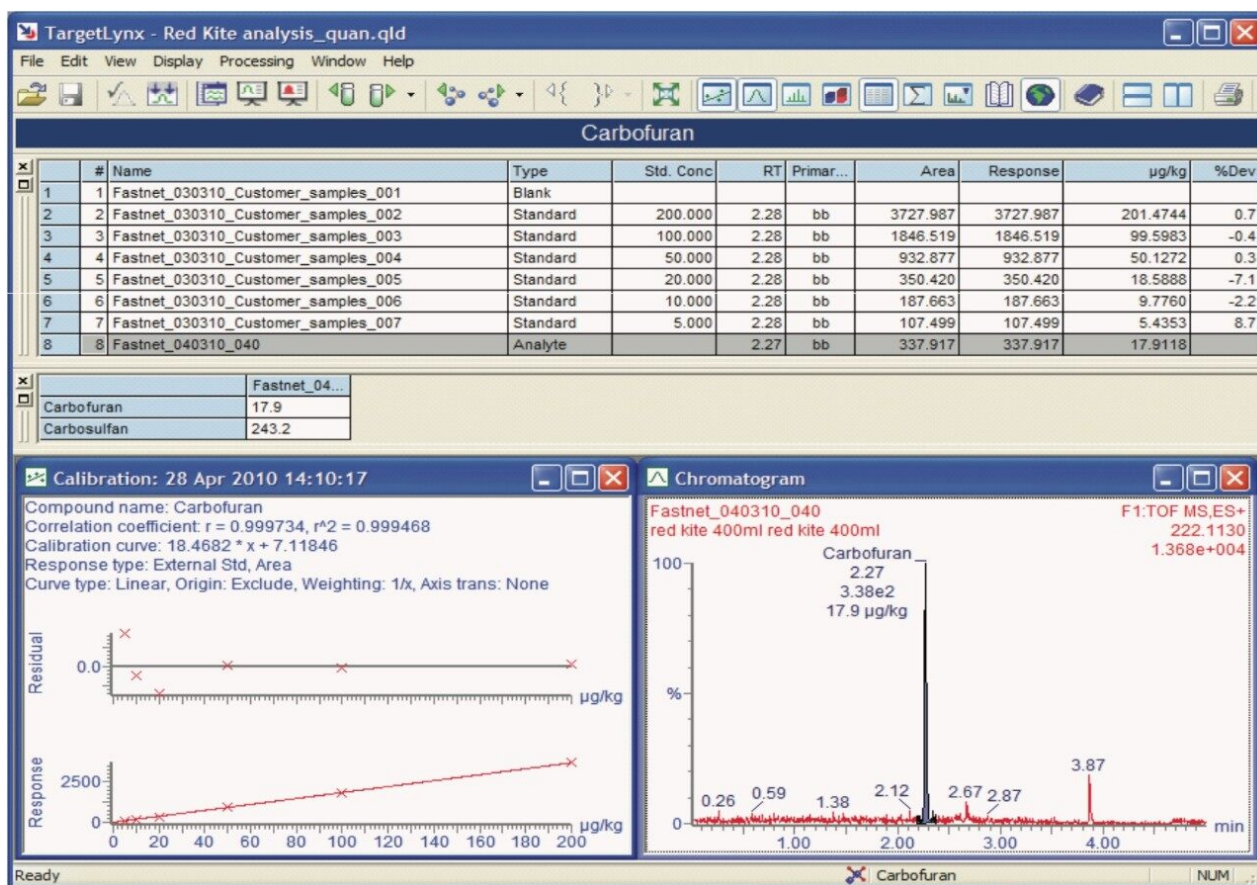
TargetLynx - Red Kite analysis_quan.qld

File Edit View Display Processing Window Help

Carbofuran

| | # | Name | Type | Std. Conc | RT | Primar... | Area | Response | µg/kg | %Dev |
|---|---|---|---|---|---|---|---|---|---|---|
| 1 | 1 | Fastnet_030310_Customer_samples_001 | Blank | | | | | | | |
| 2 | 2 | Fastnet_030310_Customer_samples_002 | Standard | 200.000 | 2.28 | bb | 3727.987 | 3727.987 | 201.4744 | 0.7 |
| 3 | 3 | Fastnet_030310_Customer_samples_003 | Standard | 100.000 | 2.28 | bb | 1846.519 | 1846.519 | 99.5983 | -0.4 |
| 4 | 4 | Fastnet_030310_Customer_samples_004 | Standard | 50.000 | 2.28 | bb | 932.877 | 932.877 | 50.1272 | 0.3 |
| 5 | 5 | Fastnet_030310_Customer_samples_005 | Standard | 20.000 | 2.28 | bb | 350.420 | 350.420 | 18.5888 | -7.1 |
| 6 | 6 | Fastnet_030310_Customer_samples_006 | Standard | 10.000 | 2.28 | bb | 187.663 | 187.663 | 9.7760 | -2.2 |
| 7 | 7 | Fastnet_030310_Customer_samples_007 | Standard | 5.000 | 2.28 | bb | 107.499 | 107.499 | 5.4353 | 8.7 |
| 8 | 8 | Fastnet_040310_040 | Analyte | | 2.27 | bb | 337.917 | 337.917 | 17.9118 | |

| | Fastnet_04... |
|---|---|
| Carbofuran | 17.9 |
| Carbosulfan | 243.2 |

Calibration: 28 Apr 2010 14:10:17

Compound name: Carbofuran
Correlation coefficient: r = 0.999734, r^2 = 0.999468
Calibration curve: 18.4682 * x + 7.11846
Response type: External Std, Area
Curve type: Linear, Origin: Exclude, Weighting: 1/x, Axis trans: None

Residual
0.0
µg/kg

Response
2500
0
0 20 40 60 80 100 120 140 160 180 200 µg/kg

Chromatogram

Fastnet_040310_040
red kite 400ml red kite 400ml
F1:TOF MS,ES+
222.1130
1.368e+004

100
Carbofuran
2.27
3.38e2
17.9 µg/kg
%
0.26 0.59 1.38 2.12 2.67 2.87 3.87
0
1.00 2.00 3.00 4.00 min

Ready
Carbofuran
NUM